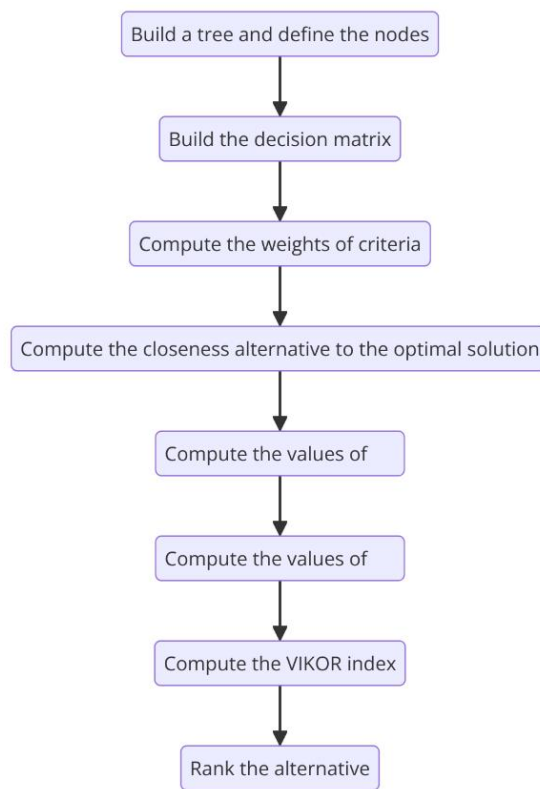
Build a tree and define the nodes

Build the decision matrix

Compute the weights of criteria

Compute the closeness alternative to the optimal solution

Compute the values of

Compute the values of

Compute the VIKOR index

Rank the alternative